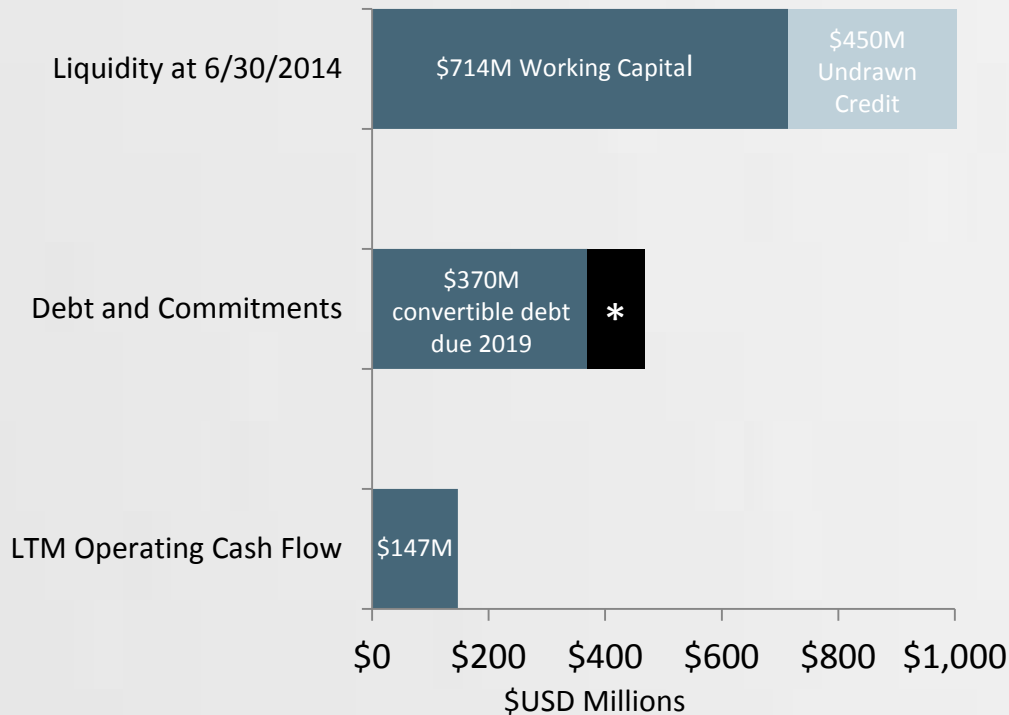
Liquidity at 6/30/2014

$714M Working Capital

$450M Undrawn Credit

Debt and Commitments

$370M convertible debt due 2019

*

LTM Operating Cash Flow

$147M

$0 $200 $400 $600 $800 $1,000

$USD Millions